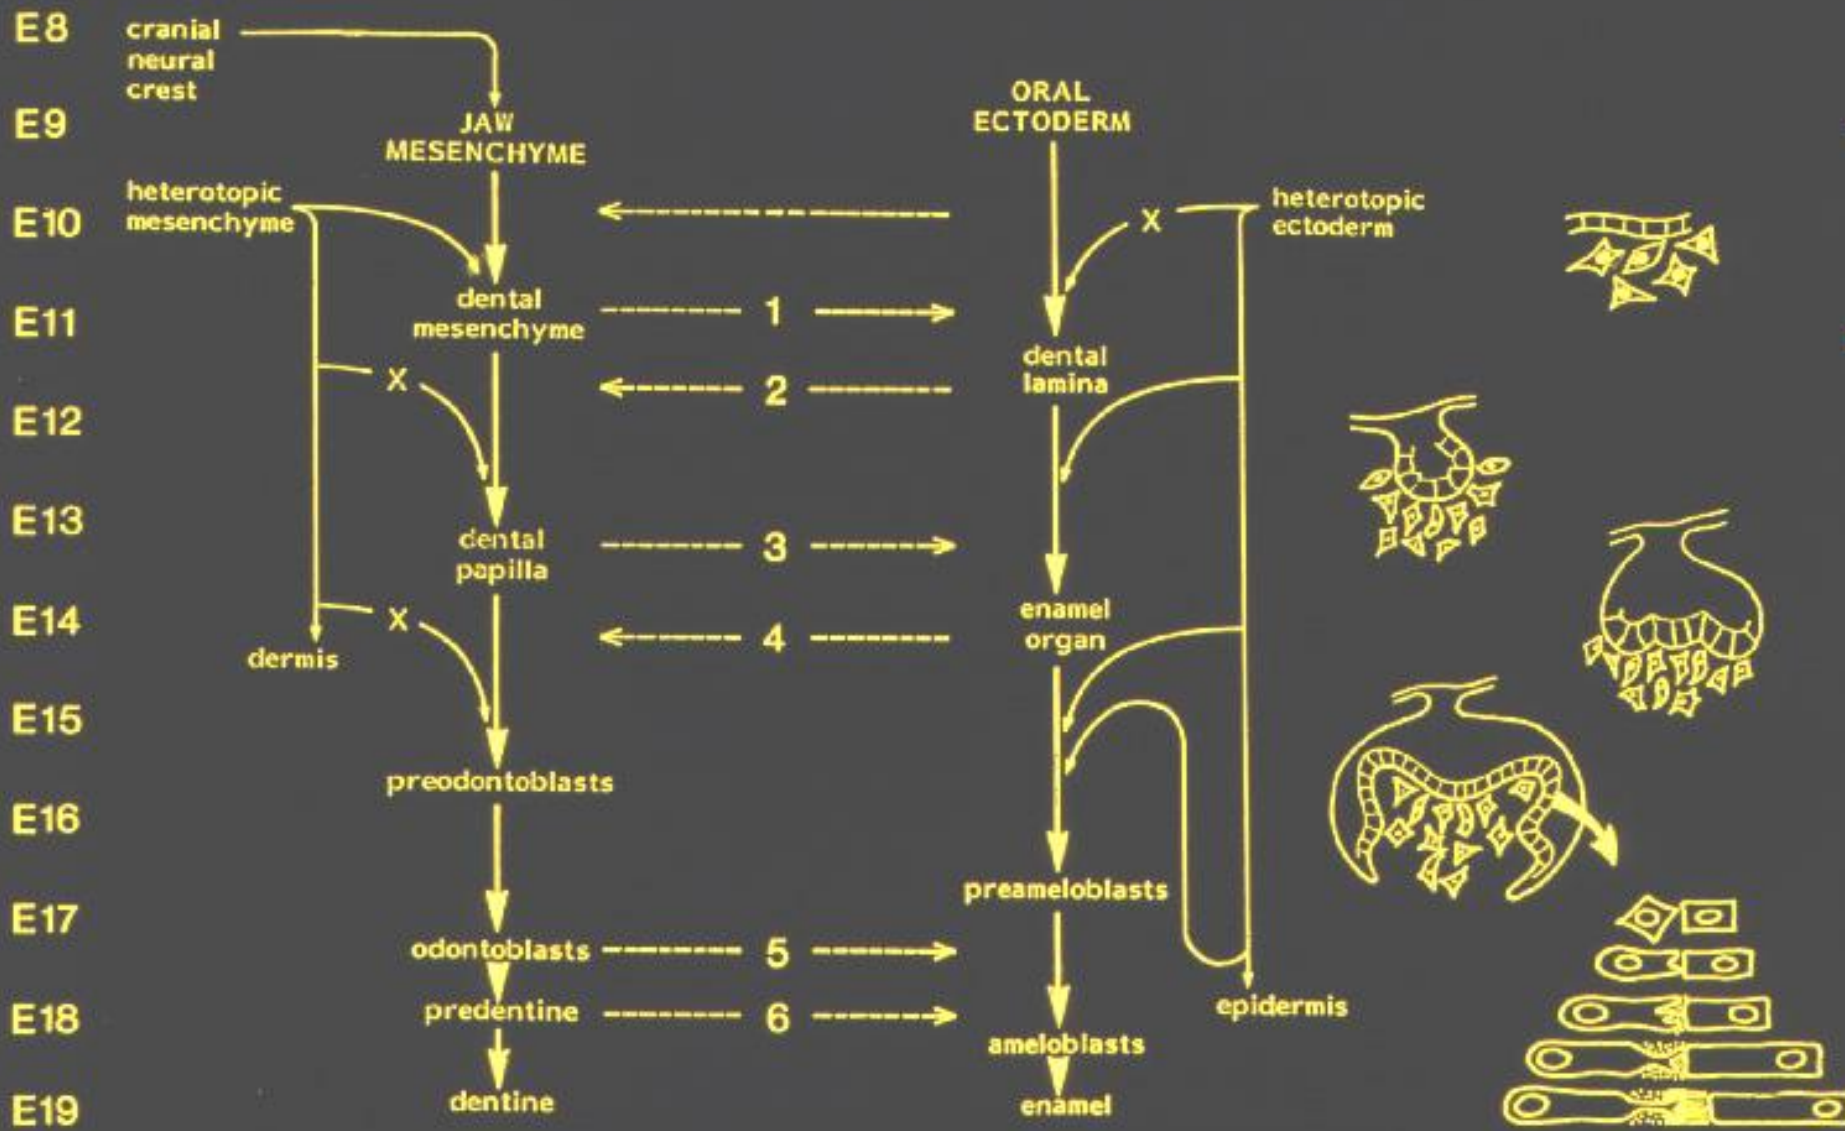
E8 cranial neural crest

E9 JAW MESENCHYME

ORAL ECTODERM

E10 heterotopic mesenchyme

X heterotopic ectoderm

dental mesenchyme 1

E11 dental lamina

X 2

E12

E13 dental papilla 3

E14 X 4 enamel organ

dermis

E15

preodontoblasts

E16

preameloblasts

E17 odontoblasts 5

E18 predentine 6 epidermis

ameloblasts

E19 dentine enamel